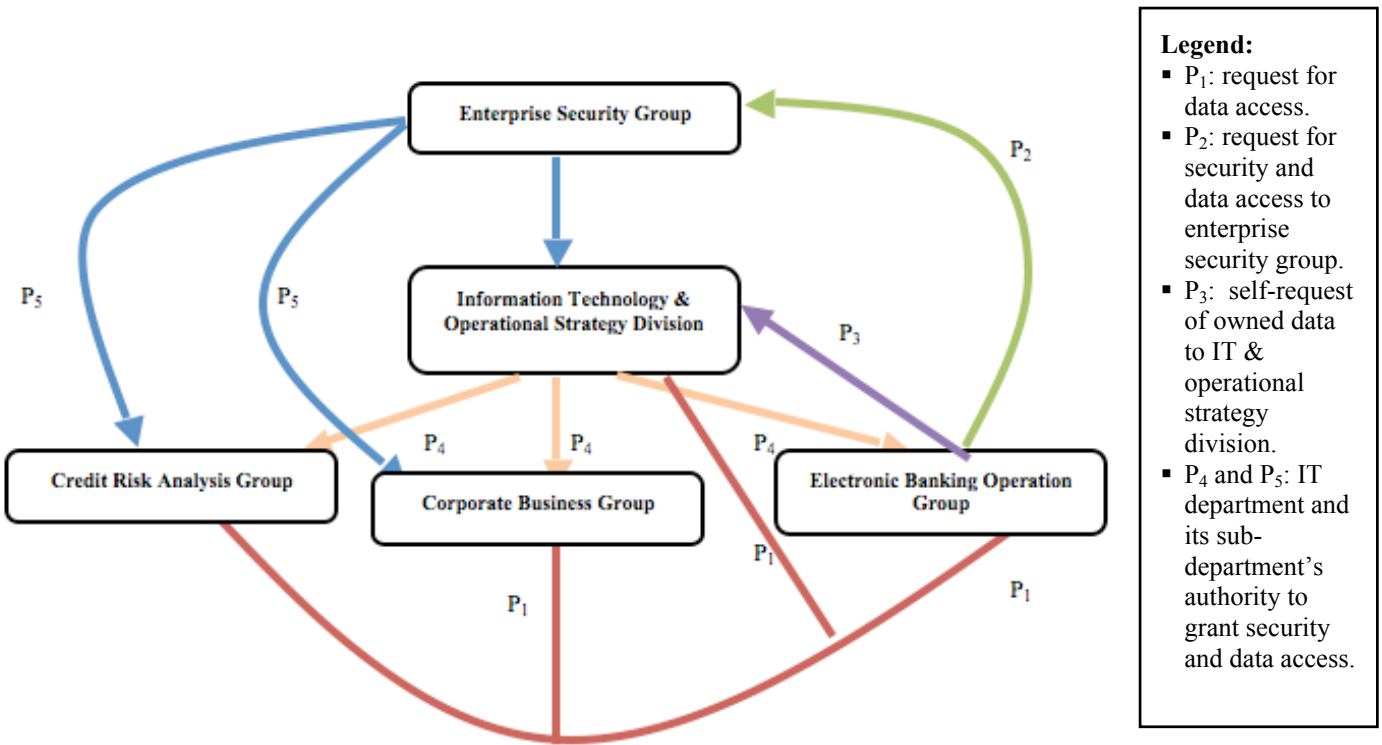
Enterprise Security Group

$P_2$

$P_5$

$P_5$

Information Technology & Operational Strategy Division

$P_3$

$P_4$

$P_4$

$P_4$

Credit Risk Analysis Group

Corporate Business Group

Electronic Banking Operation Group

$P_1$

$P_1$

$P_1$

Legend:
- $P_1$: request for data access.
- $P_2$: request for security and data access to enterprise security group.
- $P_3$: self-request of owned data to IT & operational strategy division.
- $P_4$ and $P_5$: IT department and its sub-department's authority to grant security and data access.